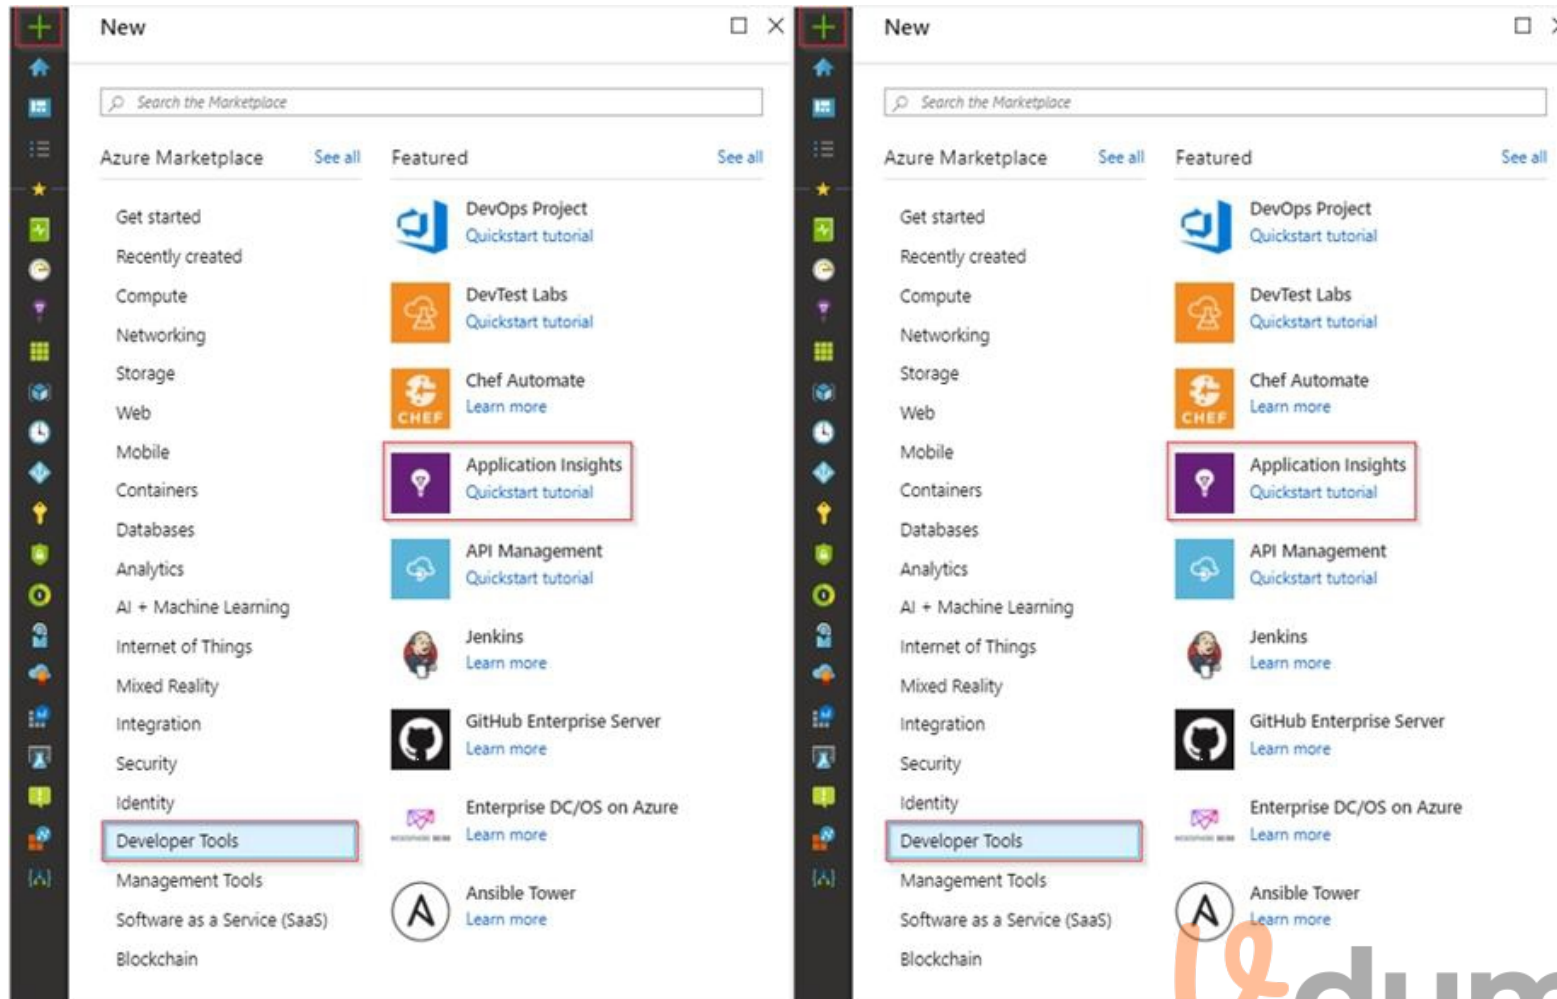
New

Search the Marketplace

Azure Marketplace See all

Get started
Recently created
Compute
Networking
Storage
Web
Mobile
Containers
Databases
Analytics
AI + Machine Learning
Internet of Things
Mixed Reality
Integration
Security
Identity
Developer Tools
Management Tools
Software as a Service (SaaS)
Blockchain

Featured See all

DevOps Project
Quickstart tutorial

DevTest Labs
Quickstart tutorial

CHEF
Chef Automate
Learn more

Application Insights
Quickstart tutorial

API Management
Quickstart tutorial

Jenkins
Learn more

GitHub Enterprise Server
Learn more

Enterprise DC/OS on Azure
Learn more

Ansible Tower
Learn more

New

Search the Marketplace

Azure Marketplace See all

Get started
Recently created
Compute
Networking
Storage
Web
Mobile
Containers
Databases
Analytics
AI + Machine Learning
Internet of Things
Mixed Reality
Integration
Security
Identity
Developer Tools
Management Tools
Software as a Service (SaaS)
Blockchain

Featured See all

DevOps Project
Quickstart tutorial

DevTest Labs
Quickstart tutorial

CHEF
Chef Automate
Learn more

Application Insights
Quickstart tutorial

API Management
Quickstart tutorial

Jenkins
Learn more

GitHub Enterprise Server
Learn more

Enterprise DC/OS on Azure
Learn more

Ansible Tower
Learn more